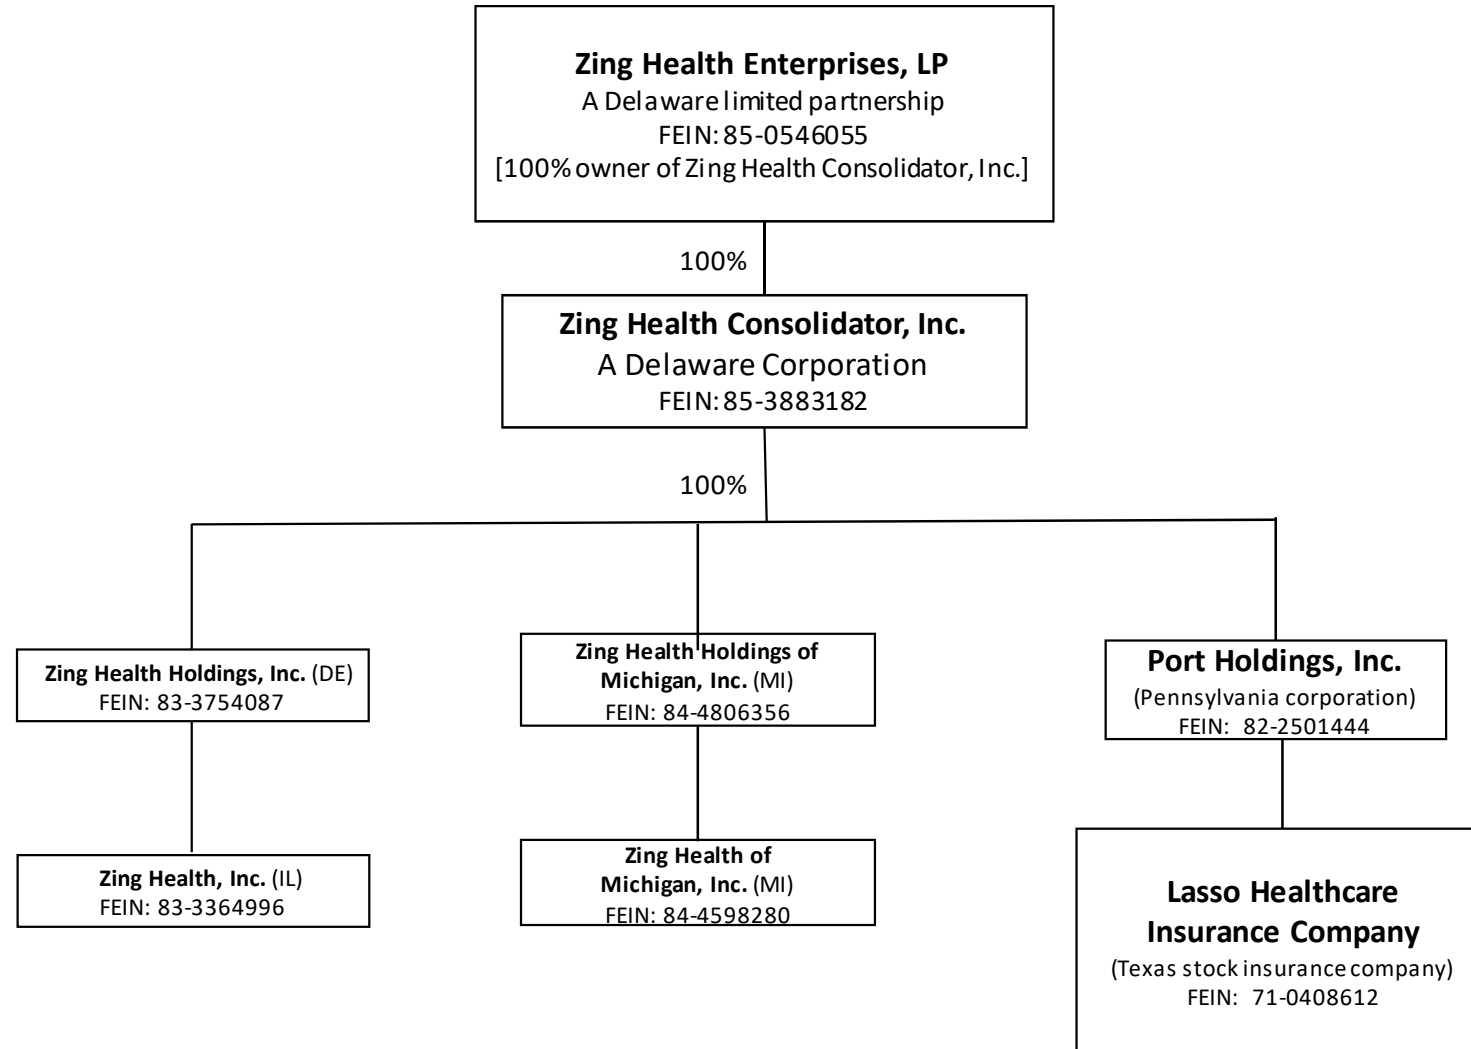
**Zing Health Enterprises, LP**
A Delaware limited partnership
FEIN: 85-0546055
[100% owner of Zing Health Consolidator, Inc.]

100%

**Zing Health Consolidator, Inc.**
A Delaware Corporation
FEIN: 85-3883182

100%

**Zing Health Holdings, Inc.** (DE)
FEIN: 83-3754087

**Zing Health Holdings of Michigan, Inc.** (MI)
FEIN: 84-4806356

**Port Holdings, Inc.**
(Pennsylvania corporation)
FEIN: 82-2501444

**Zing Health, Inc.** (IL)
FEIN: 83-3364996

**Zing Health of Michigan, Inc.** (MI)
FEIN: 84-4598280

**Lasso Healthcare Insurance Company**
(Texas stock insurance company)
FEIN: 71-0408612